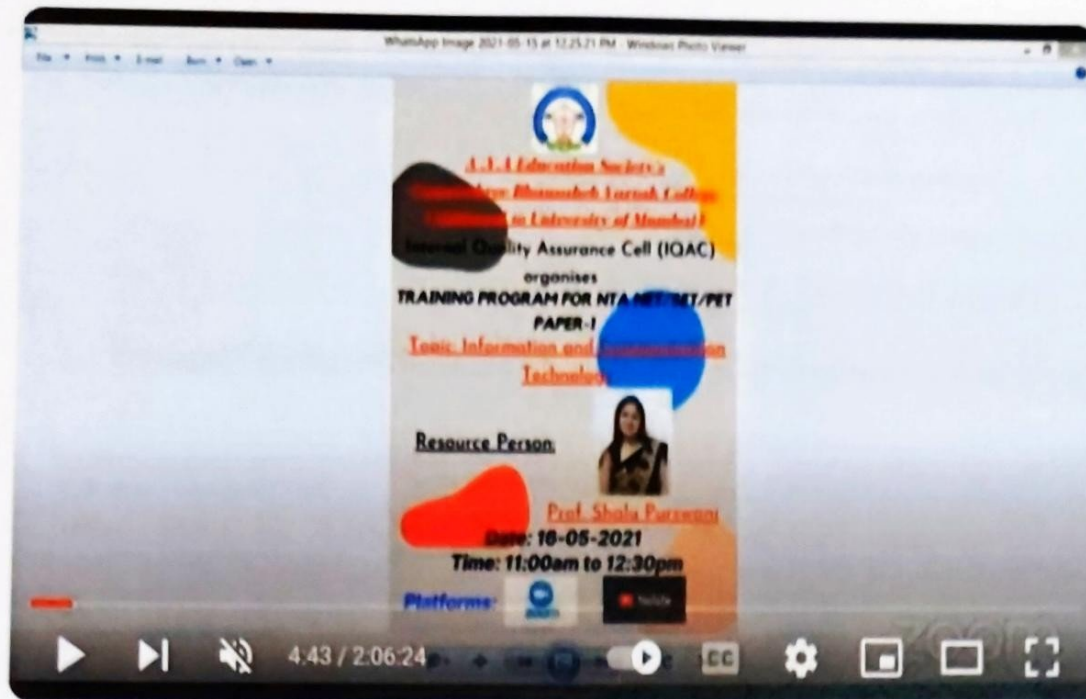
WhatsApp Image 2021-05-15 at 12.25.21 PM - Windows Photo Viewer

File Print E-mail Burn Open

A.J.A Education Society's
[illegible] Bhausaheb Vartak College
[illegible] to University of Mumbai)

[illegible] Quality Assurance Cell (IQAC)
organises
TRAINING PROGRAM FOR NTA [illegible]/PET
PAPER-I
Topic: Information and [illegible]
Technolog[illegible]

Resource Person:

Prof. Shala Purswani
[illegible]: 16-05-2021
Time: 11:00am to 12:30pm

Platforms: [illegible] YouTube

4:43 / 2:06:24

CC

zoom